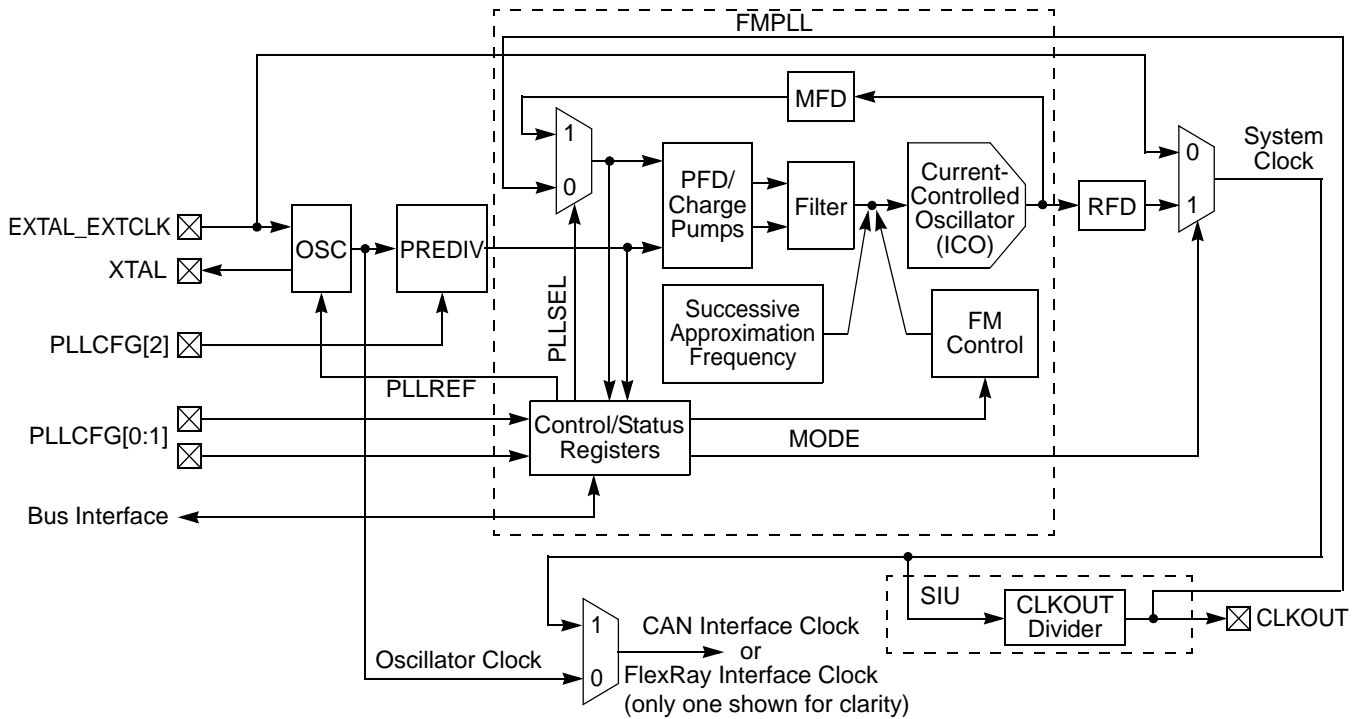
FMPLL

MFD

1

0

PFD/ Charge Pumps

Filter

Current-Controlled Oscillator (ICO)

RFD

0

1

System Clock

EXTAL_EXTCLK

XTAL

OSC

PREDIV

PLLSEL

Successive Approximation Frequency

FM Control

PLLCFG[2]

PLLREF

PLLCFG[0:1]

Control/Status Registers

MODE

Bus Interface

SIU

CLKOUT Divider

CLKOUT

1

0

CAN Interface Clock or FlexRay Interface Clock (only one shown for clarity)

Oscillator Clock